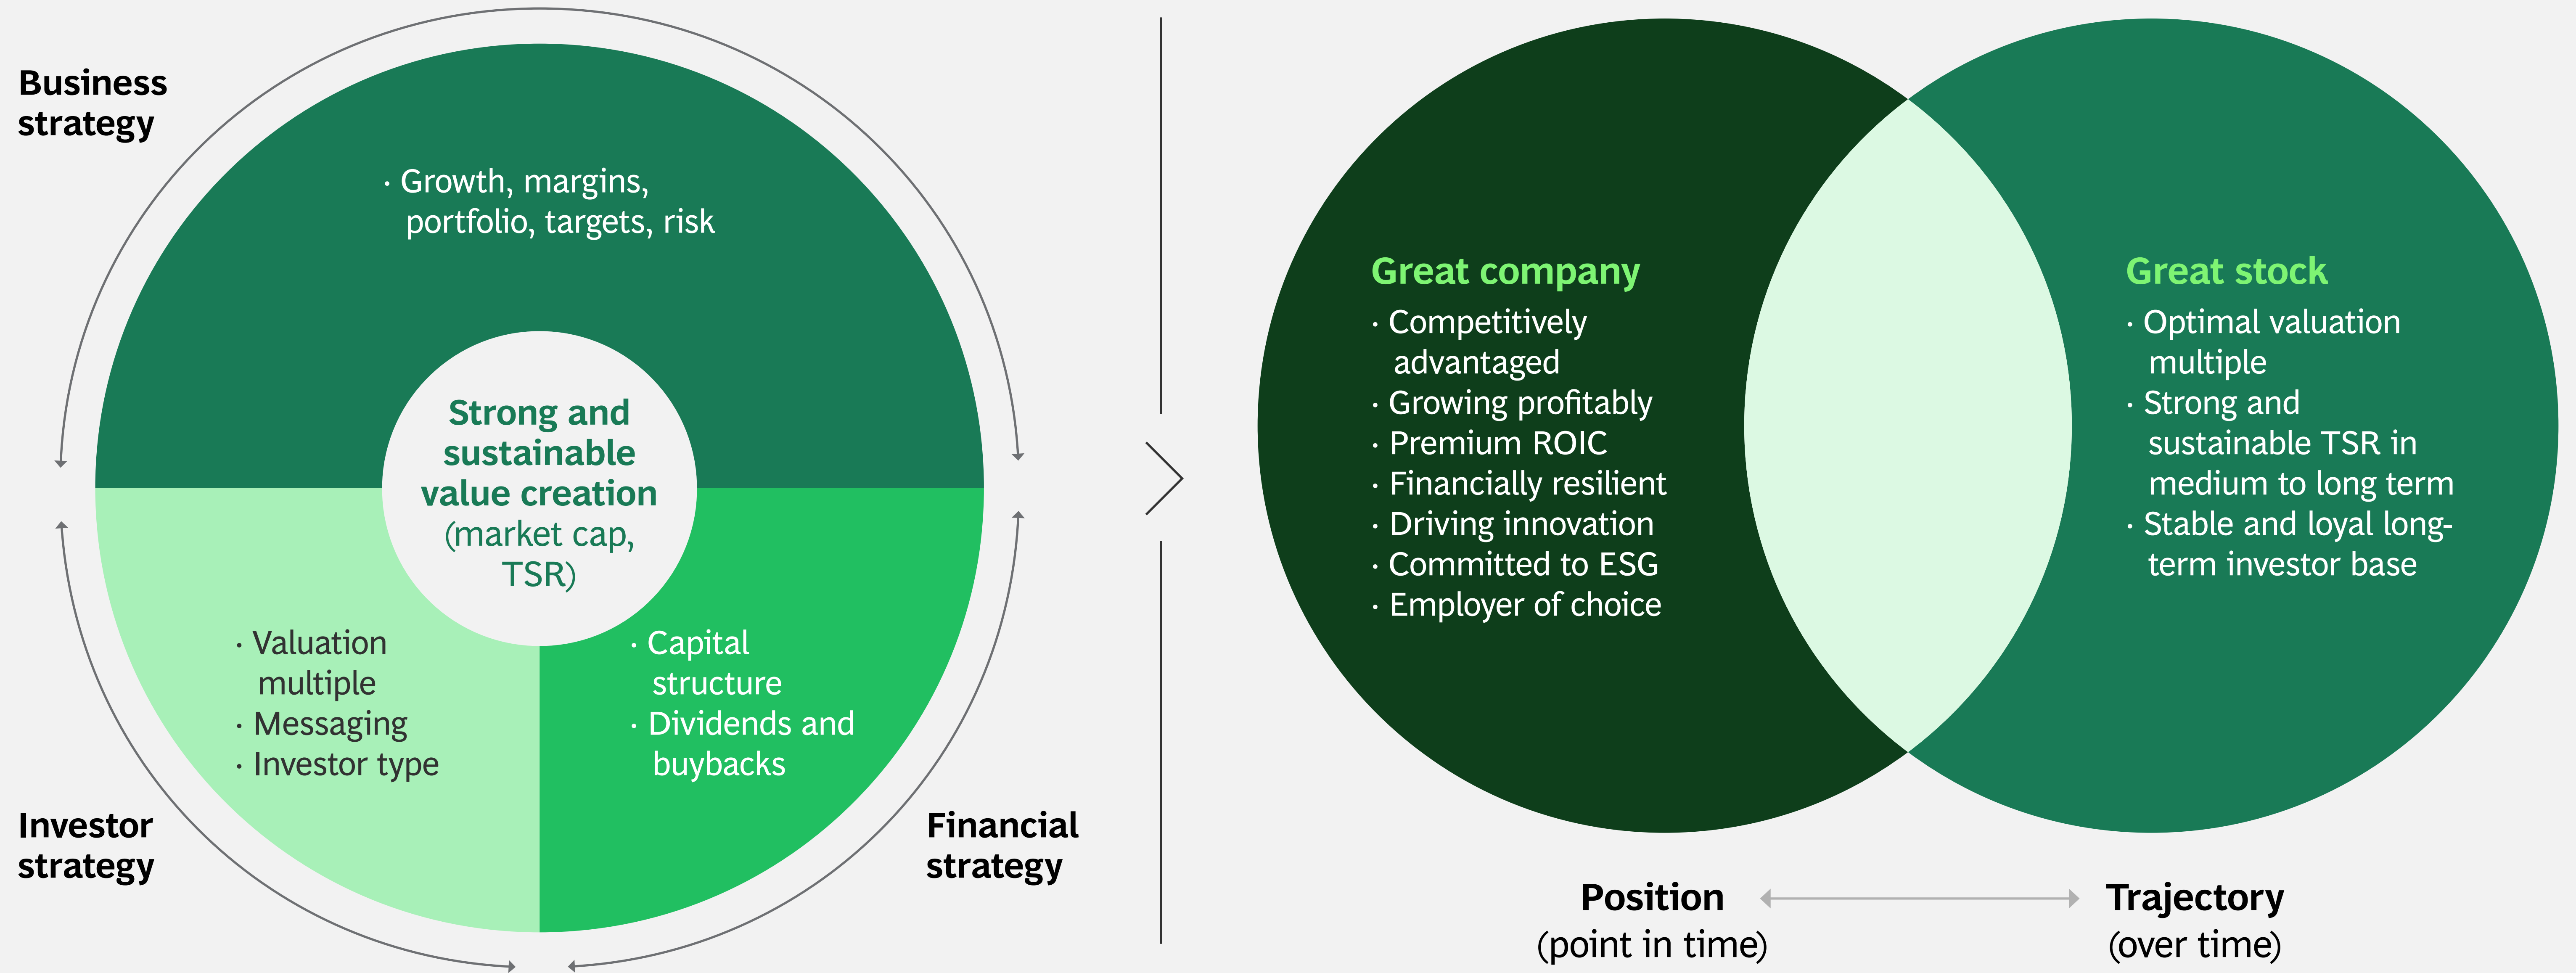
Business strategy

· Growth, margins, portfolio, targets, risk

Strong and sustainable value creation (market cap, TSR)

· Valuation multiple
· Messaging
· Investor type

· Capital structure
· Dividends and buybacks

Investor strategy

Financial strategy

Great company
· Competitively advantaged
· Growing profitably
· Premium ROIC
· Financially resilient
· Driving innovation
· Committed to ESG
· Employer of choice

Great stock
· Optimal valuation multiple
· Strong and sustainable TSR in medium to long term
· Stable and loyal long-term investor base

Position
(point in time)

Trajectory
(over time)